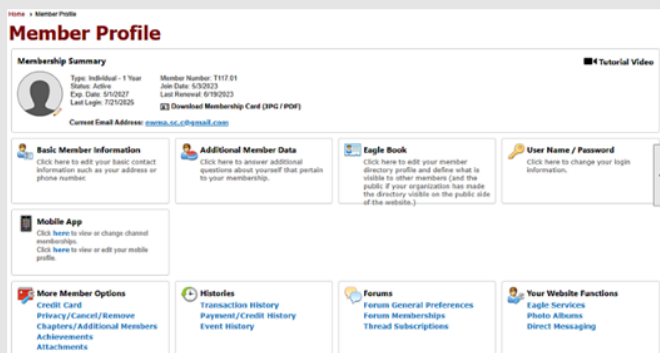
Home » Member Profile

Member Profile

Membership Summary

Tutorial Video

Type: Individual - 1 Year
Status: Active
Exp. Date: 5/1/2027
Last Login: 7/21/2025

Member Number: T117.01
Join Date: 5/3/2023
Last Renewal: 6/19/2023

Download Membership Card (JPG / PDF)

Current Email Address: ewma.sc.c@gmail.com

Basic Member Information
Click here to edit your basic contact information such as your address or phone number.

Additional Member Data
Click here to answer additional questions about yourself that pertain to your membership.

Eagle Book
Click here to edit your member directory profile and define what is visible to other members (and the public if your organization has made the directory visible on the public side of the website.)

User Name / Password
Click here to change your login information.

Mobile App
Click here to view or change channel memberships.
Click here to view or edit your mobile profile.

More Member Options
Credit Card
Privacy/Cancel/Remove
Chapters/Additional Members
Achievements
Attachments

Histories
Transaction History
Payment/Credit History
Event History

Forums
Forum General Preferences
Forum Memberships
Thread Subscriptions

Your Website Functions
Eagle Services
Photo Albums
Direct Messaging